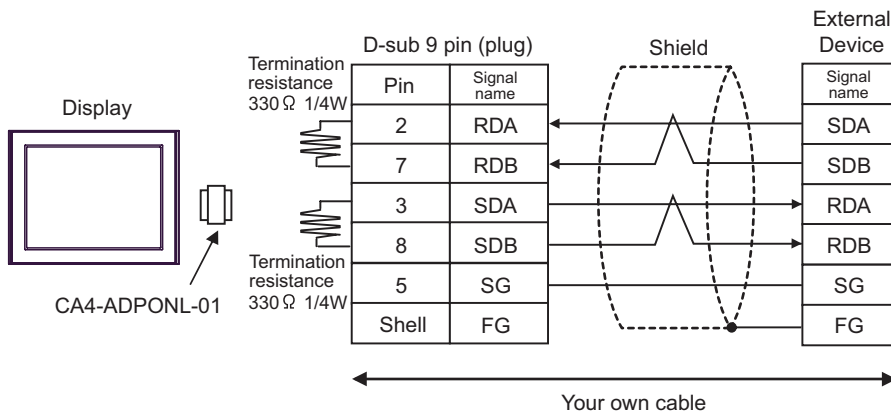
Display

CA4-ADPONL-01

Termination resistance 330Ω 1/4W

Termination resistance 330Ω 1/4W

D-sub 9 pin (plug)

| Pin | Signal name |
|---|---|
| 2 | RDA |
| 7 | RDB |
| 3 | SDA |
| 8 | SDB |
| 5 | SG |
| Shell | FG |

Shield

External Device

| Signal name |
|---|
| SDA |
| SDB |
| RDA |
| RDB |
| SG |
| FG |

Your own cable